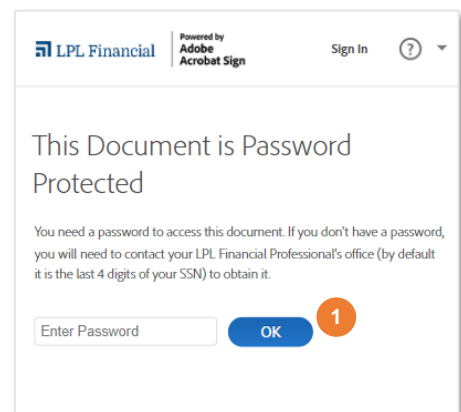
LPL Financial

Powered by
Adobe
Acrobat Sign

Sign In

?

This Document is Password Protected

You need a password to access this document. If you don't have a password, you will need to contact your LPL Financial Professional's office (by default it is the last 4 digits of your SSN) to obtain it.

Enter Password

OK

1